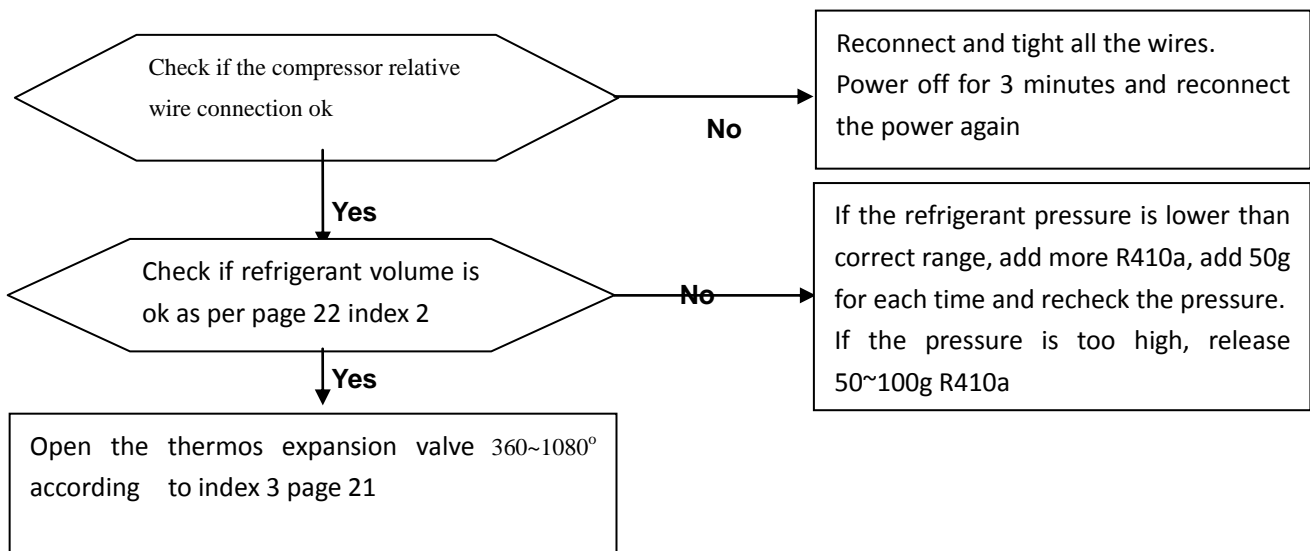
Check if the compressor relative wire connection ok

No

Reconnect and tight all the wires. Power off for 3 minutes and reconnect the power again

Yes

Check if refrigerant volume is ok as per page 22 index 2

No

If the refrigerant pressure is lower than correct range, add more R410a, add 50g for each time and recheck the pressure. If the pressure is too high, release 50~100g R410a

Yes

Open the thermos expansion valve 360~1080$^o$ according to index 3 page 21